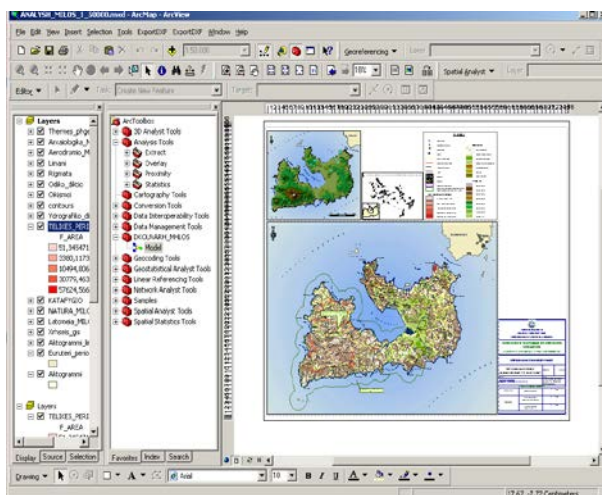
ANALYSH_MILOS_1_50000.mxd - ArcMap - ArcView

File Edit View Insert Selection Tools ExportGIF ExportDXF Window Help

1:50.000

Georeferencing ▾ Layer:

10%

Spatial Analyst ▾ Layer:

Editor ▾ Task: Create New Feature Target:

Layers
Themes_phge
Arxaiologika_
Aerodromio_M
Limani
Rigmata
Odiko_diktio
Oikismoi
contours
Ydrografiko_di
TELIKES_PERI
F_AREA
51,345471
3380,1173
10494,806
30775,463
57624,566
KATAFYGIO
NATURA_MILO
Latomeia_MILO
Ymesis_gss
Aktogramma_k
Euruteri_perio
Aktogrammi

Layers
TELIKES_PERI
F_AREA

Display Source Selection

ArcToolbox
3D Analyst Tools
Analysis Tools
Extract
Overlay
Proximity
Statistics
Cartography Tools
Conversion Tools
Data Interoperability Tools
Data Management Tools
EKOLANDM_MHLOS
Model
Geocoding Tools
Geostatistical Analyst Tools
Linear Referencing Tools
Network Analyst Tools
Samples
Spatial Analyst Tools
Spatial Statistics Tools

Favorites Index Search

Drawing ▾ A ▾ Arial 10 B I U A ▾

17,63 -2,77 Centimeters